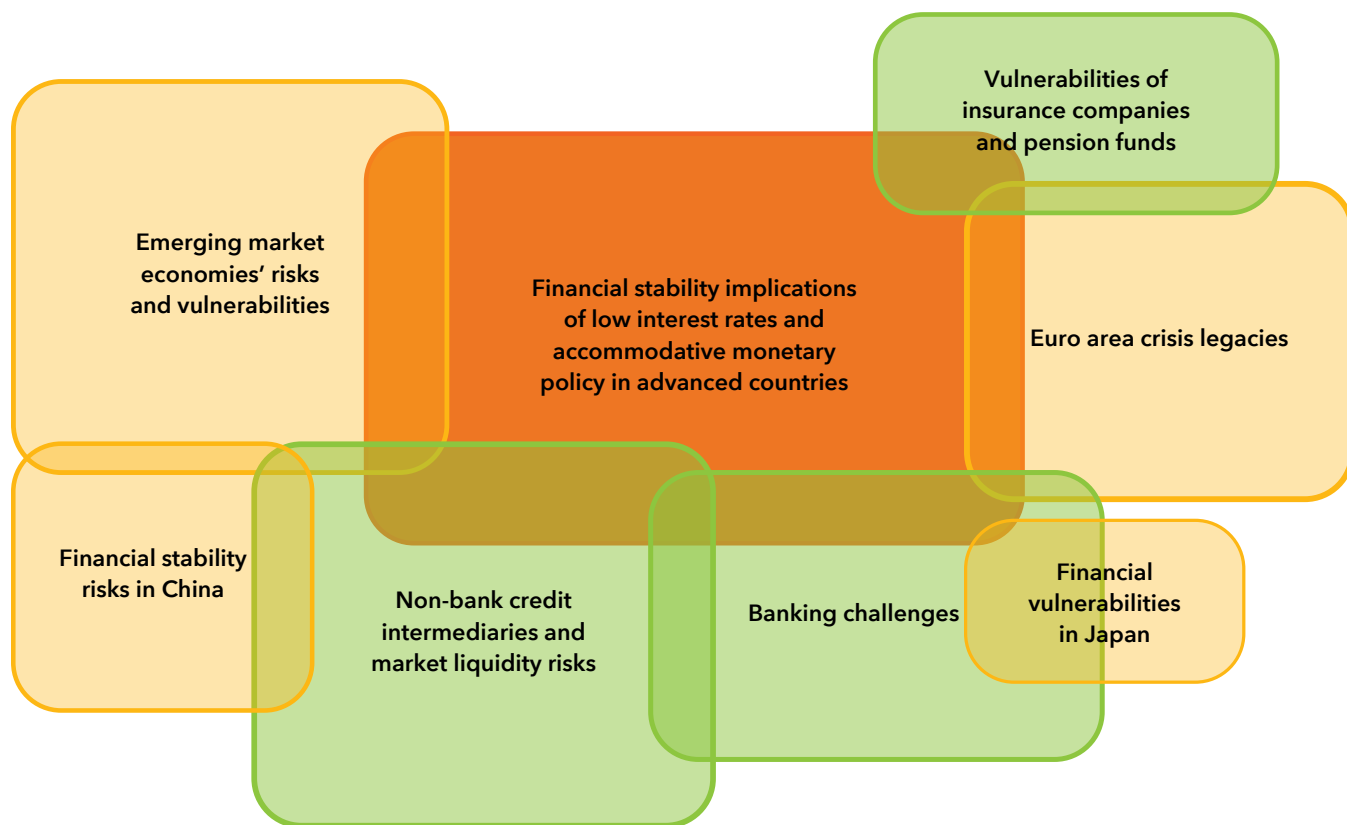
Vulnerabilities of insurance companies and pension funds

Emerging market economies' risks and vulnerabilities

Financial stability implications of low interest rates and accommodative monetary policy in advanced countries

Euro area crisis legacies

Financial stability risks in China

Non-bank credit intermediaries and market liquidity risks

Banking challenges

Financial vulnerabilities in Japan